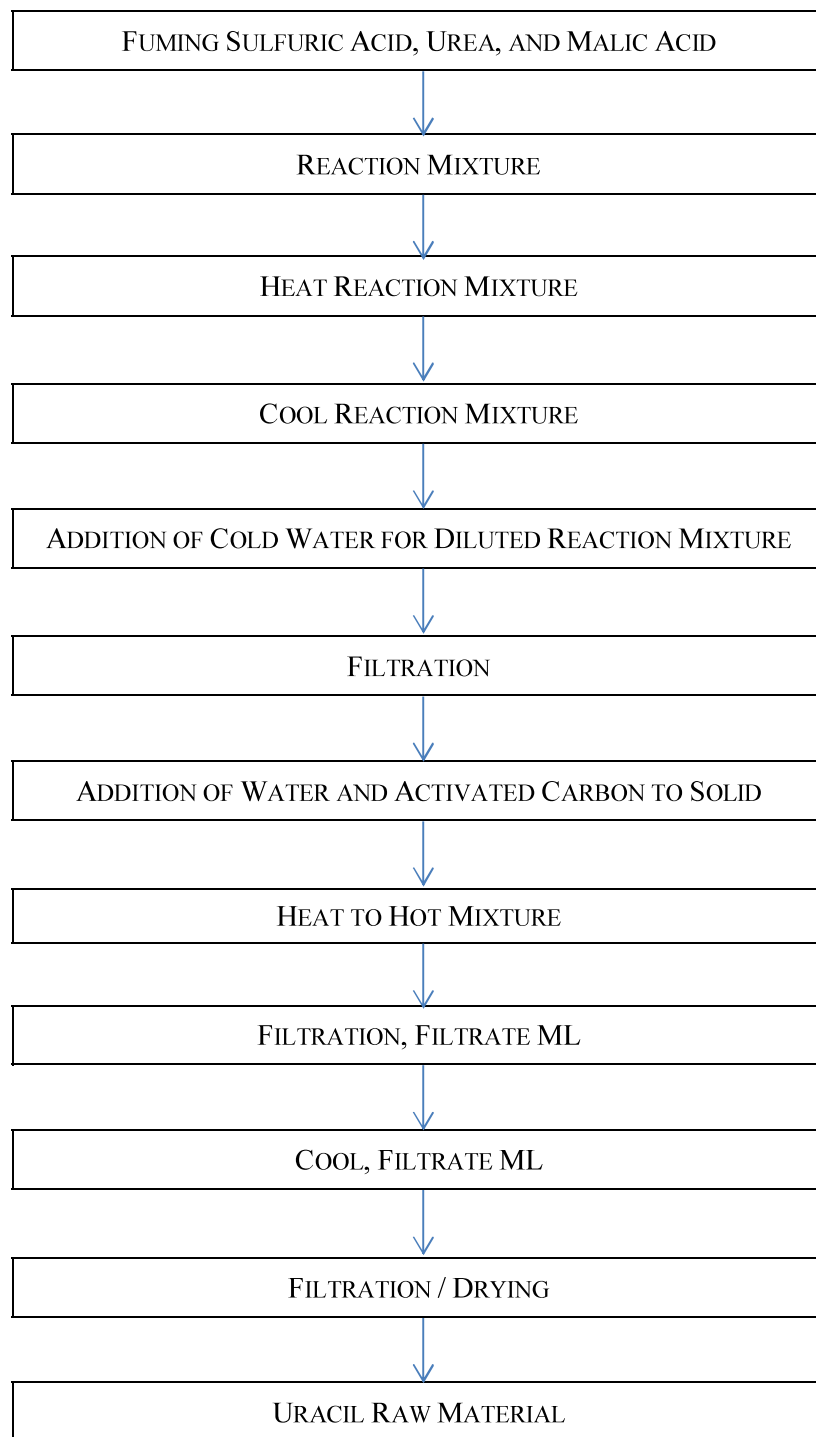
Fuming Sulfuric Acid, Urea, and Malic Acid

Reaction Mixture

Heat Reaction Mixture

Cool Reaction Mixture

Addition of Cold Water for Diluted Reaction Mixture

Filtration

Addition of Water and Activated Carbon to Solid

Heat to Hot Mixture

Filtration, Filtrate ML

Cool, Filtrate ML

Filtration / Drying

Uracil Raw Material